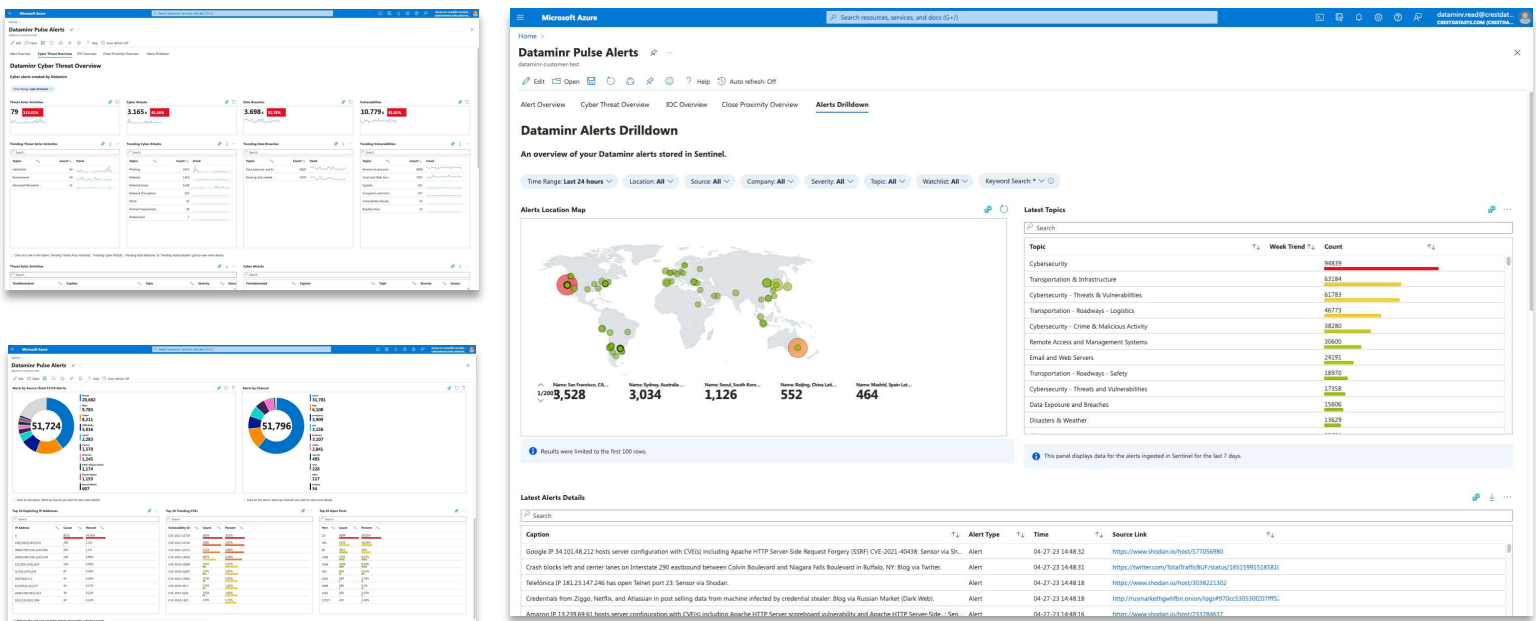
Microsoft Azure
Search resources, services, and docs (G+/)
dataminr.read@crestdat...
CRESTDATASYS.COM (CRESTDA...

Home >
Dataminr Pulse Alerts
dataminr-customer-test
Edit Open Help Auto refresh: Off

Alert Overview | Cyber Threat Overview | IOC Overview | Close Proximity Overview | Alerts Drilldown

Dataminr Alerts Drilldown
An overview of your Dataminr alerts stored in Sentinel.

Time Range: Last 24 hours | Location: All | Source: All | Company: All | Severity: All | Topic: All | Watchlist: All | Keyword Search: *

Alerts Location Map

Name: San Francisco, CA... 3,528 | Name: Sydney, Australia ... 3,034 | Name: Seoul, South Kore... 1,126 | Name: Beijing, China Lat... 552 | Name: Madrid, Spain Lat... 464
1/200

Results were limited to the first 100 rows.

Latest Topics
Search

| Topic | Week Trend | Count |
|---|---|---|
| Cybersecurity | | 94839 |
| Transportation & Infrastructure | | 63184 |
| Cybersecurity - Threats & Vulnerabilities | | 61783 |
| Transportation - Roadways - Logistics | | 46773 |
| Cybersecurity - Crime & Malicious Activity | | 38280 |
| Remote Access and Management Systems | | 30600 |
| Email and Web Servers | | 24191 |
| Transportation - Roadways - Safety | | 18970 |
| Cybersecurity - Threats and Vulnerabilities | | 17358 |
| Data Exposure and Breaches | | 15606 |
| Disasters & Weather | | 13629 |

This panel displays data for the alerts ingested in Sentinel for the last 7 days.

Latest Alerts Details
Search

| Caption | Alert Type | Time | Source Link |
|---|---|---|---|
| Google IP 34.101.48.212 hosts server configuration with CVE(s) including Apache HTTP Server-Side Request Forgery (SSRF) CVE-2021-40438: Sensor via Sh... | Alert | 04-27-23 14:48:32 | https://www.shodan.io/host/577056980 |
| Crash blocks left and center lanes on Interstate 290 eastbound between Colvin Boulevard and Niagara Falls Boulevard in Buffalo, NY: Blog via Twitter. | Alert | 04-27-23 14:48:31 | https://twitter.com/TotalTrafficBUF/status/16515991518581 |
| Telefónica IP 181.23.147.246 has open Telnet port 23: Sensor via Shodan. | Alert | 04-27-23 14:48:18 | https://www.shodan.io/host/3038221302 |
| Credentials from Ziggo, Netflix, and Atlassian in post selling data from machine infected by credential stealer: Blog via Russian Market (Dark Web). | Alert | 04-27-23 14:48:18 | http://rusmarkethgwhfbn.onion/logs#970cc530530f207fff5 |
| Amazon IP 13.239.69.61 hosts server configuration with CVE(s) including Apache HTTP Server-Side... Sen... | Alert | 04-27-23 14:48:16 | https://www.shodan.io/host/233784637 |

Dataminr Pulse Alerts
Dataminr Cyber Threat Overview
Cyber alerts created by Dataminr
Threat Actor Activities 79 | Cyber Attacks 3,165 | Data Breaches 3,698 | Vulnerabilities 10,779

Dataminr Pulse Alerts
Alerts by Source 51,724 | Alerts by Channel 51,796